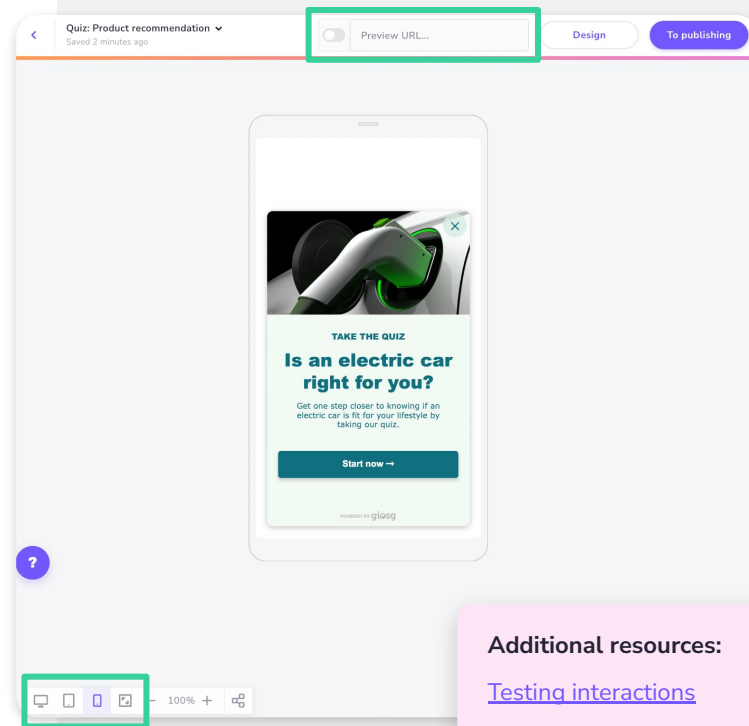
Quiz: Product recommendation
Saved 2 minutes ago

Preview URL...

Design

To publishing

TAKE THE QUIZ

Is an electric car right for you?

Get one step closer to knowing if an electric car is fit for your lifestyle by taking our quiz.

Start now →

POWERED BY giosg

?

100%

Additional resources:

Testing interactions